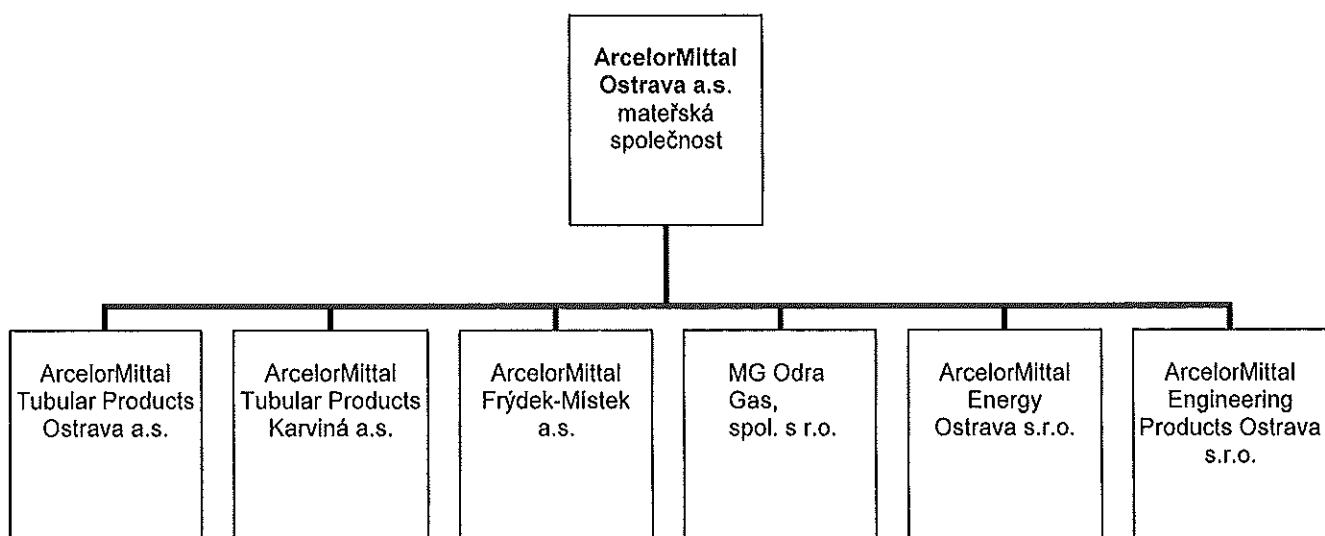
ArcelorMittal Ostrava a.s. mateřská společnost

ArcelorMittal Tubular Products Ostrava a.s.

ArcelorMittal Tubular Products Karviná a.s.

ArcelorMittal Frýdek-Místek a.s.

MG Odra Gas, spol. s r.o.

ArcelorMittal Energy Ostrava s.r.o.

ArcelorMittal Engineering Products Ostrava s.r.o.